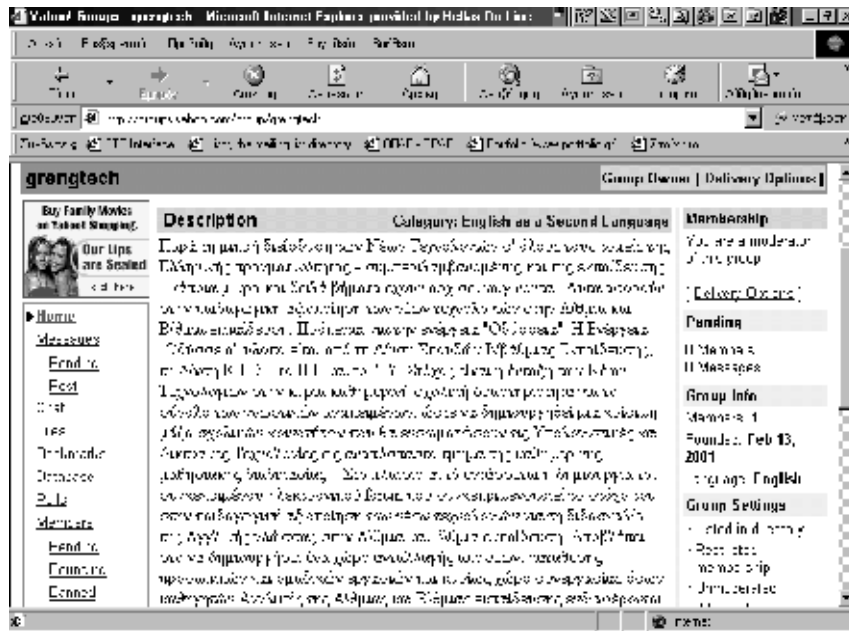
Yahoo! Groups : grengtech - Microsoft Internet Explorer provided by Hellas On Line

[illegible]

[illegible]

grengtech

Group Owner | Delivery Options

Buy Family Movies at Yahoo! Shopping.

Our Lips are Sealed

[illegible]

Home

Messages

Pending

Post

Chat

Files

Bookmarks

Database

Polls

Members

Pending

Banished

Banned

Description

Category: English as a Second Language

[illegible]

Membership

You are a moderator of this group

[ Delivery Options ]

Pending

0 Members

0 Messages

Group Info

Members: 1

Founded: Feb 13, 2001

Language: English

Group Settings

- Listed in directory

- Restricted membership

- Unmoderated

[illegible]

Internet